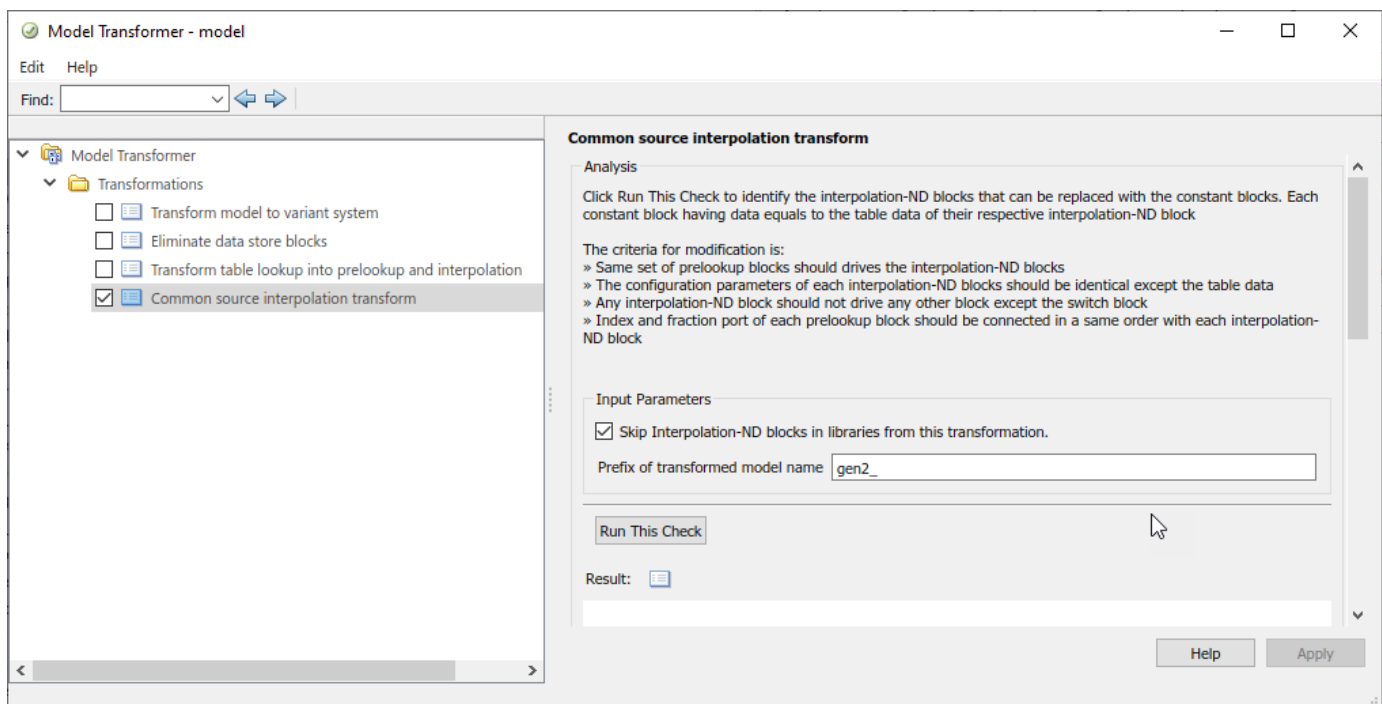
Model Transformer - model

Edit Help

Find:

Model Transformer
Transformations
Transform model to variant system
Eliminate data store blocks
Transform table lookup into prelookup and interpolation
Common source interpolation transform

Common source interpolation transform

Analysis

Click Run This Check to identify the interpolation-ND blocks that can be replaced with the constant blocks. Each constant block having data equals to the table data of their respective interpolation-ND block

The criteria for modification is:
» Same set of prelookup blocks should drives the interpolation-ND blocks
» The configuration parameters of each interpolation-ND blocks should be identical except the table data
» Any interpolation-ND block should not drive any other block except the switch block
» Index and fraction port of each prelookup block should be connected in a same order with each interpolation-ND block

Input Parameters

Skip Interpolation-ND blocks in libraries from this transformation.

Prefix of transformed model name gen2_

Run This Check

Result:

Help Apply